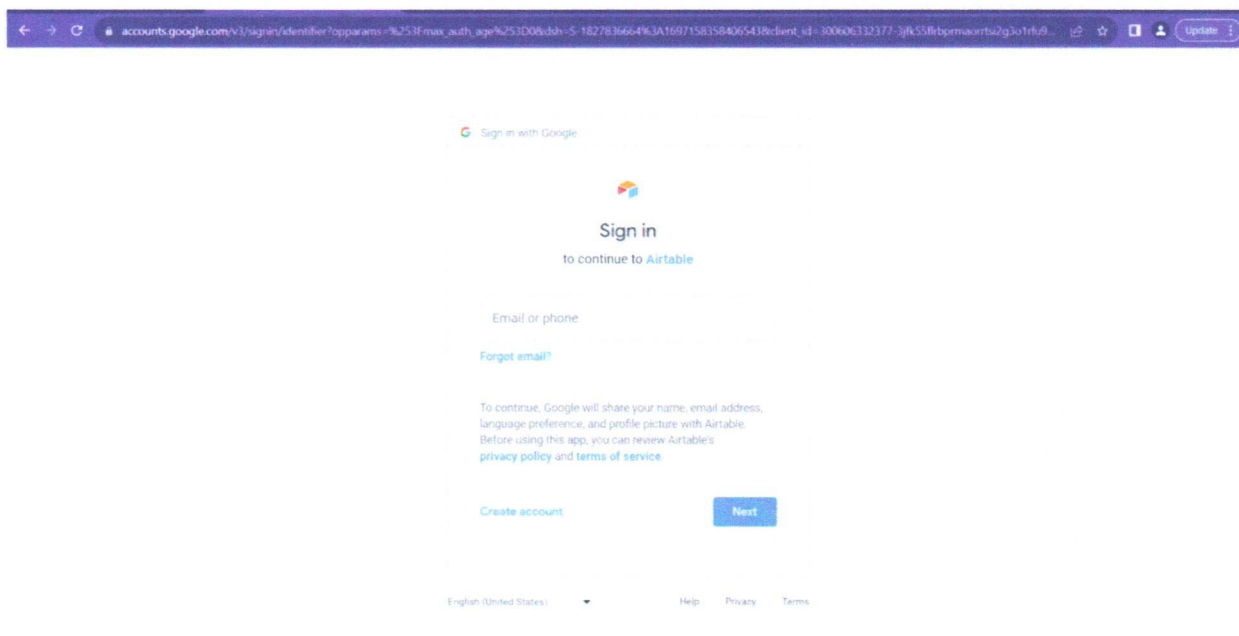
accounts.google.com/v3/signin/identifier?opparams=%253Fmax_auth_age%253D0&dsh=S-1827836664%3A1697158358406543&client_id=300606332377-3jfk55flrbpmaorrtsi2g3o1rfu9...

Update

G Sign in with Google

Sign in

to continue to Airtable

Email or phone

Forgot email?

To continue, Google will share your name, email address, language preference, and profile picture with Airtable. Before using this app, you can review Airtable's privacy policy and terms of service.

Create account

Next

English (United States)

Help Privacy Terms